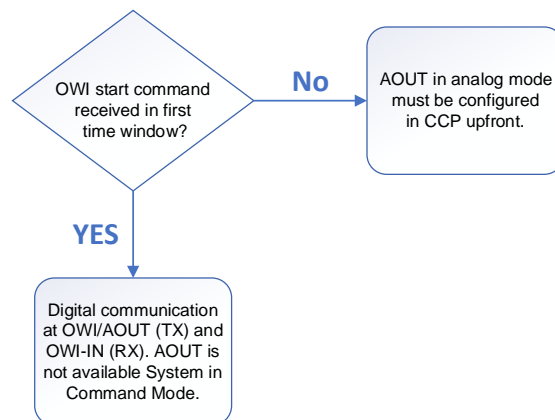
OWI start command received in first time window?

No

AOUT in analog mode must be configured in CCP upfront.

YES

Digital communication at OWI/AOUT (TX) and OWI-IN (RX). AOUT is not available System in Command Mode.